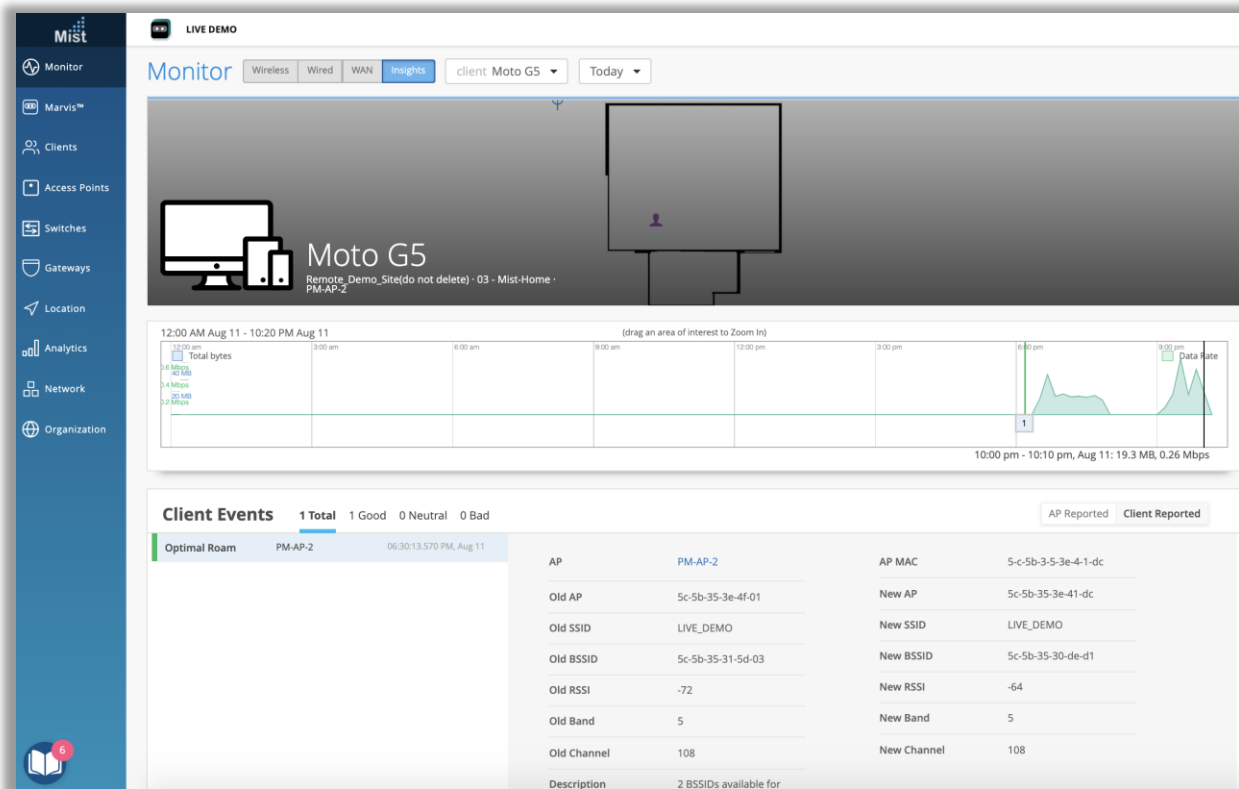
Mist

LIVE DEMO

Monitor
Marvis™
Clients
Access Points
Switches
Gateways
Location
Analytics
Network
Organization

Monitor Wireless Wired WAN Insights client Moto G5 Today

Moto G5
Remote_Demo_Site(do not delete) · 03 - Mist-Home · PM-AP-2

12:00 AM Aug 11 - 10:20 PM Aug 11
(drag an area of interest to Zoom In)

12:00 am 3:00 am 6:00 am 9:00 am 12:00 pm 3:00 pm 6:00 pm 9:00 pm
Total bytes
Data Rate
0.6 Mbps
40 MB
0.4 Mbps
20 MB
0.2 Mbps
1

10:00 pm - 10:10 pm, Aug 11: 19.3 MB, 0.26 Mbps

Client Events 1 Total 1 Good 0 Neutral 0 Bad

AP Reported Client Reported

Optimal Roam PM-AP-2 06:30:13.570 PM, Aug 11

| AP | PM-AP-2 | AP MAC | 5-c-5b-3-5-3e-4-1-dc |
|---|---|---|---|
| Old AP | 5c-5b-35-3e-4f-01 | New AP | 5c-5b-35-3e-41-dc |
| Old SSID | LIVE_DEMO | New SSID | LIVE_DEMO |
| Old BSSID | 5c-5b-35-31-5d-03 | New BSSID | 5c-5b-35-30-de-d1 |
| Old RSSI | -72 | New RSSI | -64 |
| Old Band | 5 | New Band | 5 |
| Old Channel | 108 | New Channel | 108 |
| Description | 2 BSSIDs available for | | |

6